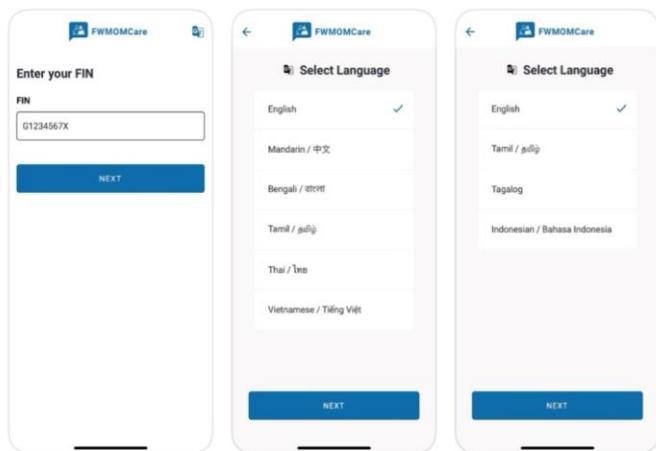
FWMOMCare

Enter your FIN

FIN

G1234567X

NEXT

FWMOMCare

Select Language

English ✓

Mandarin / 中文

Bengali / বাংলা

Tamil / தமிழ்

Thai / ไทย

Vietnamese / Tiếng Việt

NEXT

FWMOMCare

Select Language

English ✓

Tamil / தமிழ்

Tagalog

Indonesian / Bahasa Indonesia

NEXT